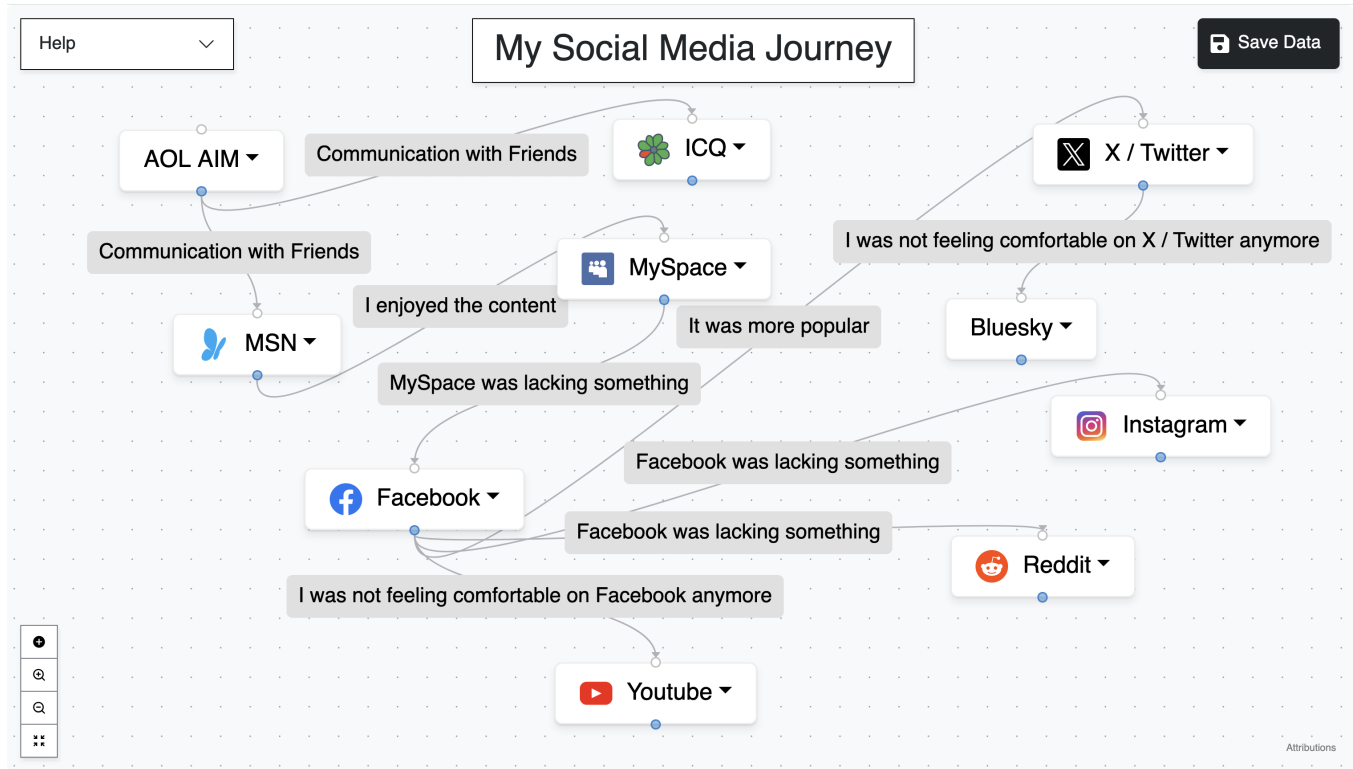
Help

My Social Media Journey

Save Data

AOL AIM

Communication with Friends

ICQ

X / Twitter

Communication with Friends

MySpace

I was not feeling comfortable on X / Twitter anymore

I enjoyed the content

MSN

It was more popular

Bluesky

MySpace was lacking something

Instagram

Facebook was lacking something

Facebook

Facebook was lacking something

Reddit

I was not feeling comfortable on Facebook anymore

Youtube

Attributions